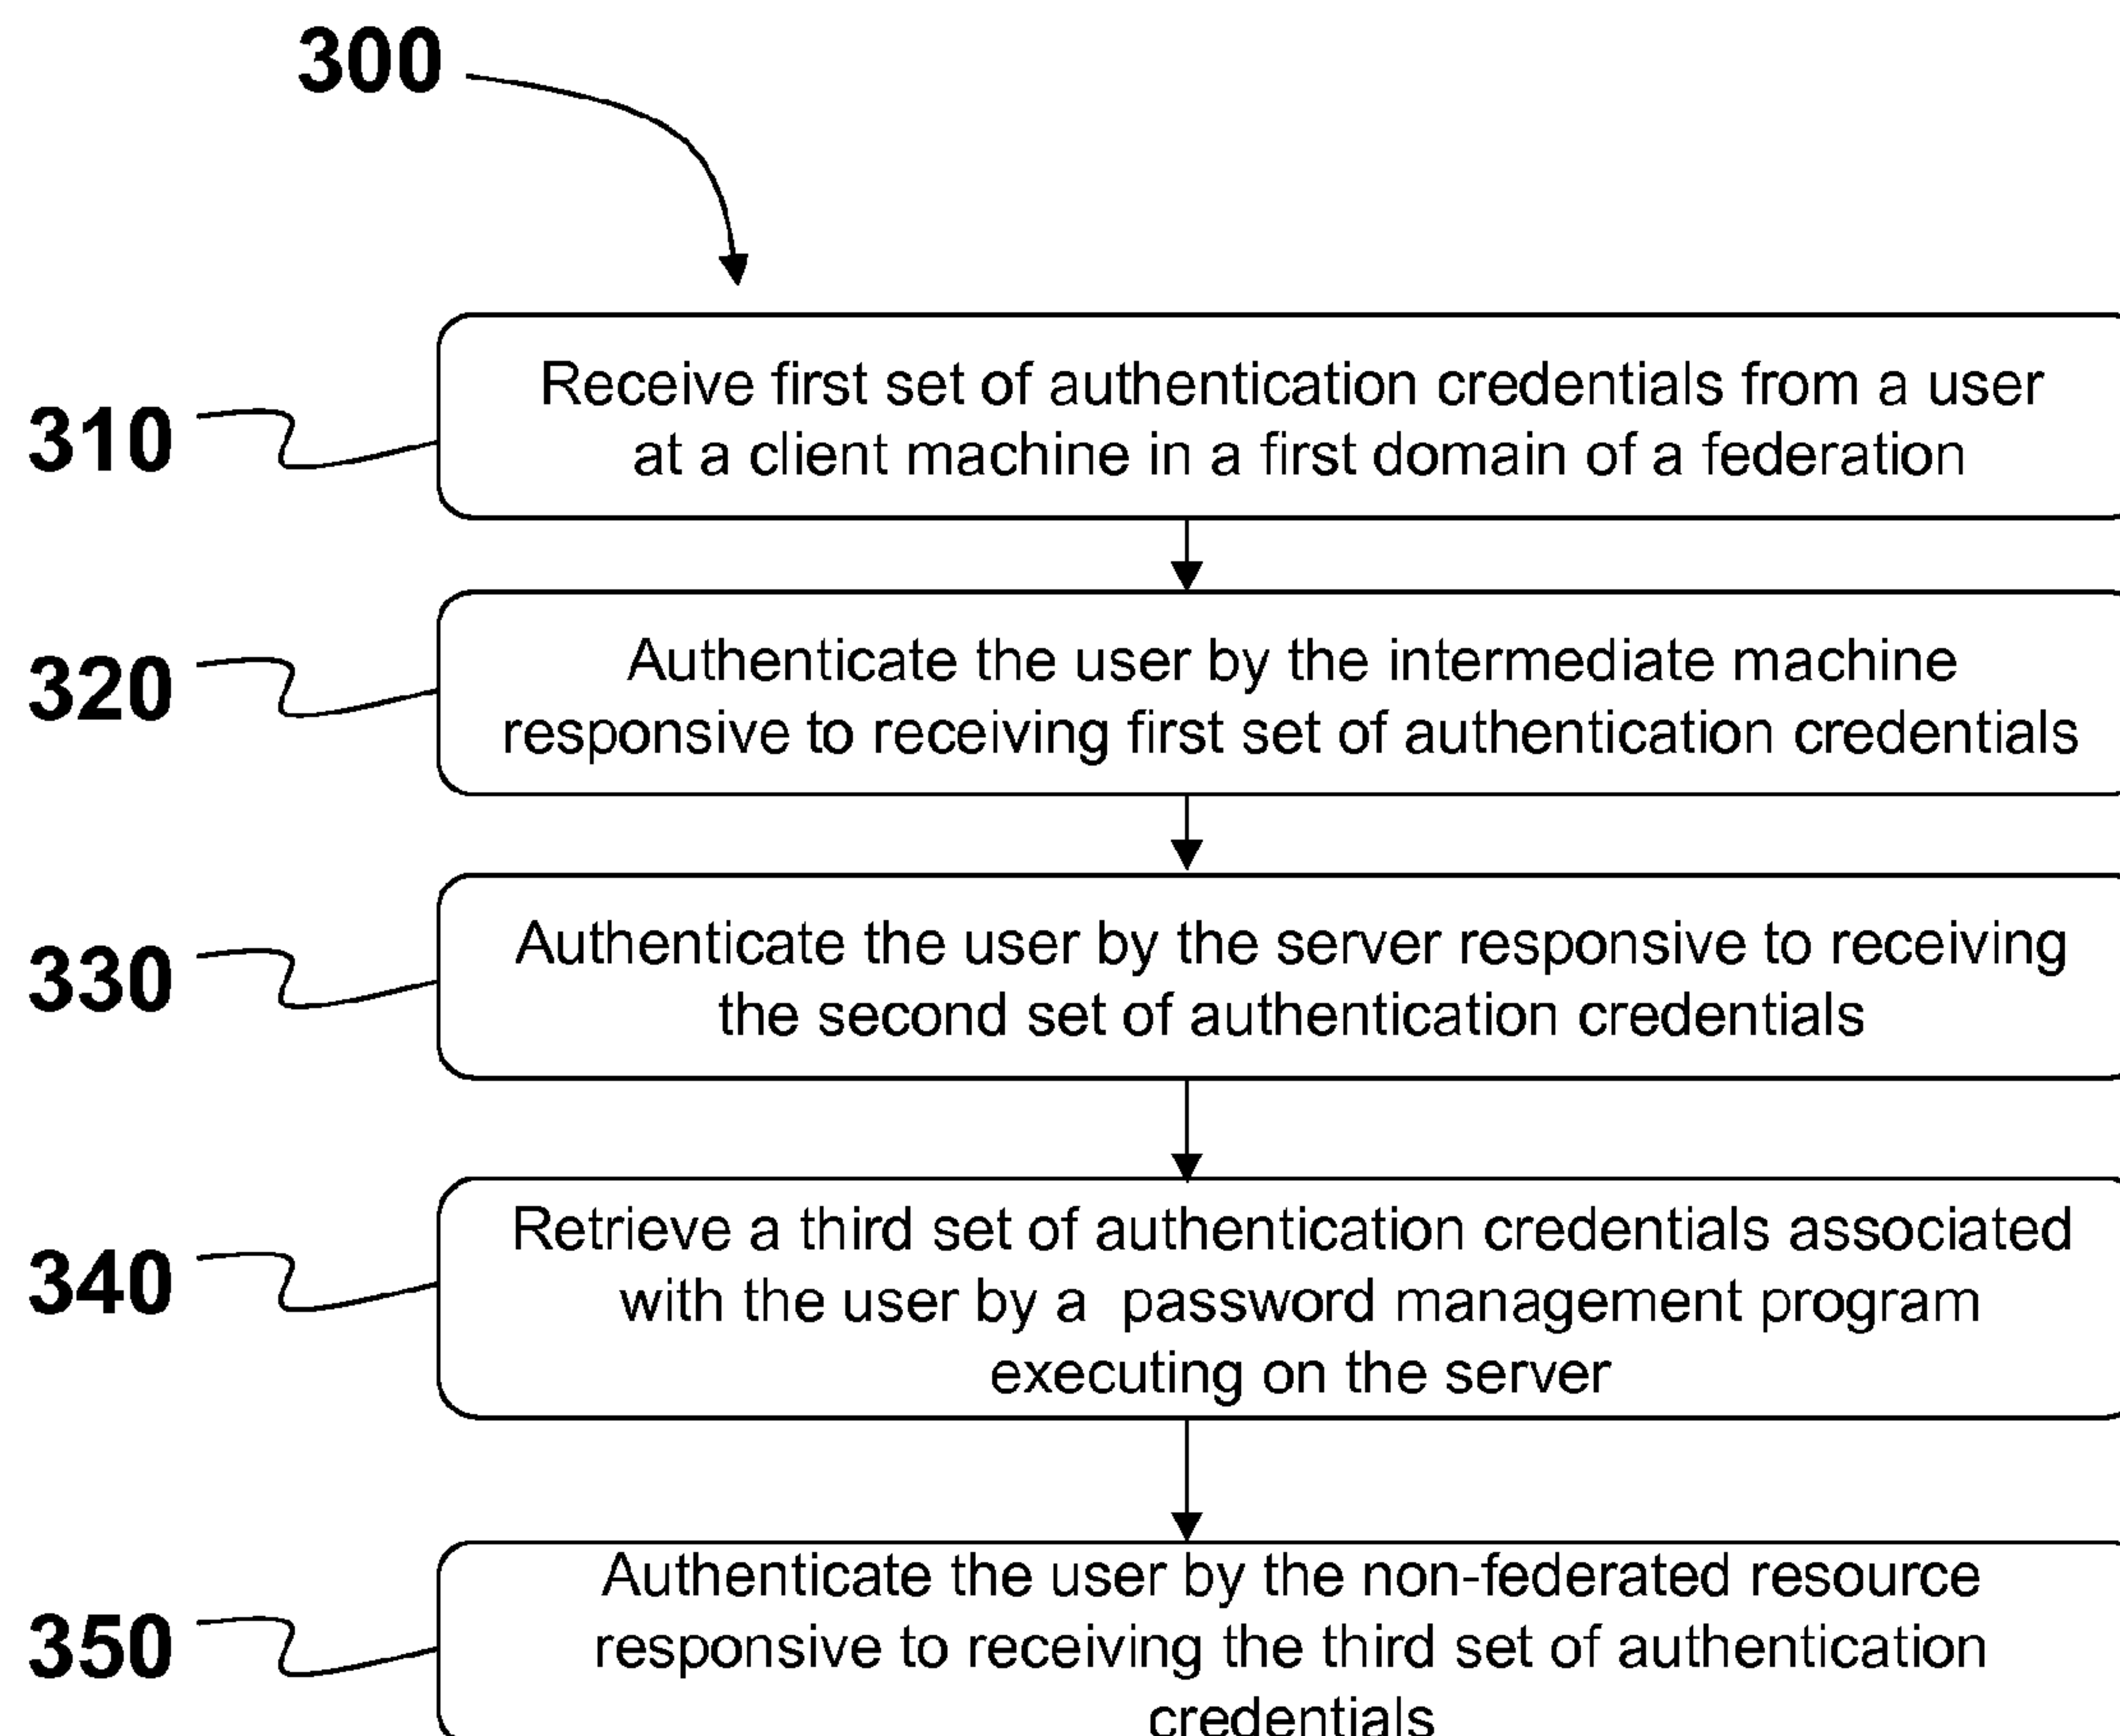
300

310

Receive first set of authentication credentials from a user at a client machine in a first domain of a federation

320

Authenticate the user by the intermediate machine responsive to receiving first set of authentication credentials

330

Authenticate the user by the server responsive to receiving the second set of authentication credentials

340

Retrieve a third set of authentication credentials associated with the user by a password management program executing on the server

350

Authenticate the user by the non-federated resource responsive to receiving the third set of authentication credentials